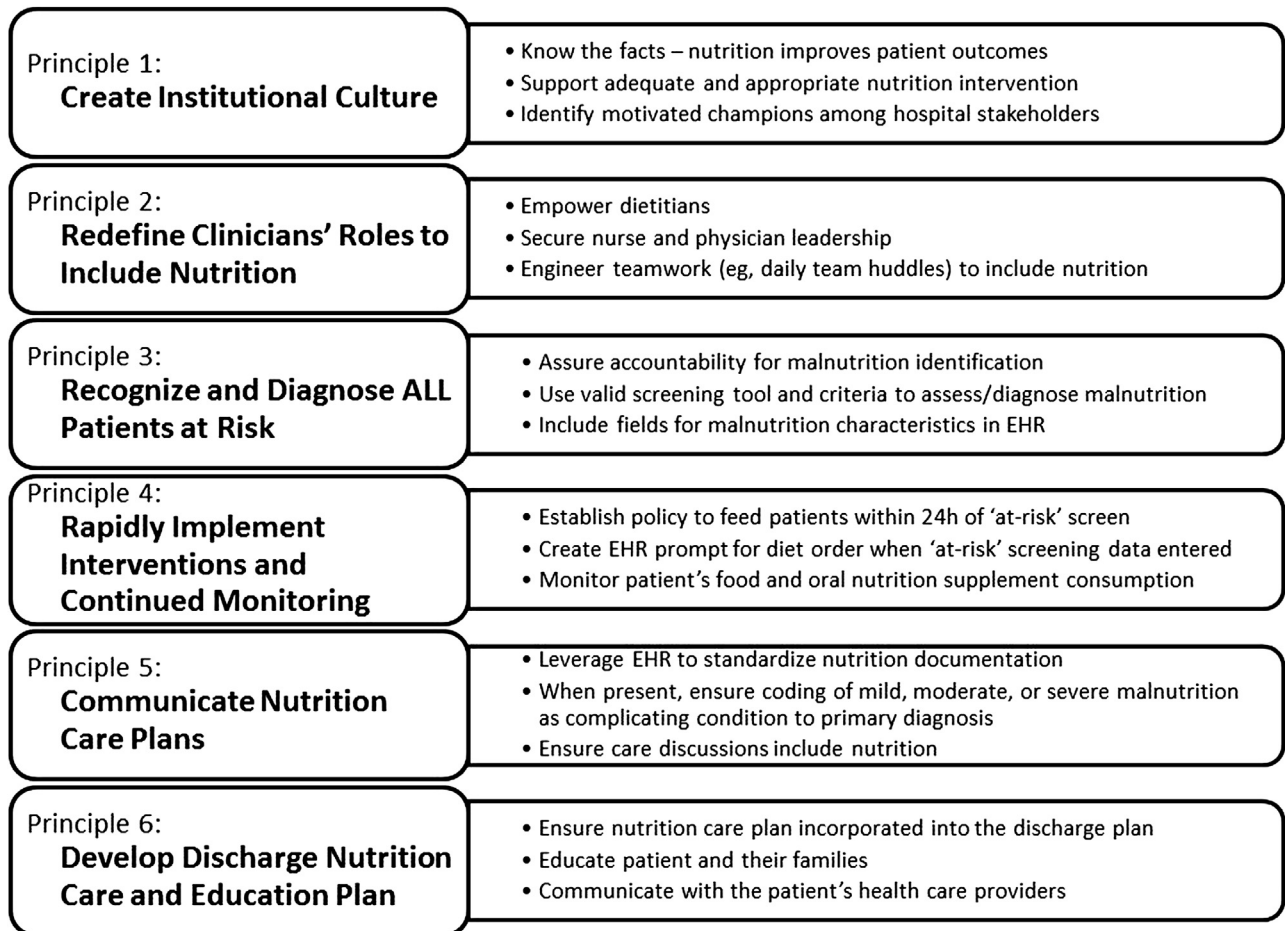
Principle 1:
Create Institutional Culture

• Know the facts – nutrition improves patient outcomes
• Support adequate and appropriate nutrition intervention
• Identify motivated champions among hospital stakeholders

Principle 2:
Redefine Clinicians' Roles to Include Nutrition

• Empower dietitians
• Secure nurse and physician leadership
• Engineer teamwork (eg, daily team huddles) to include nutrition

Principle 3:
Recognize and Diagnose ALL Patients at Risk

• Assure accountability for malnutrition identification
• Use valid screening tool and criteria to assess/diagnose malnutrition
• Include fields for malnutrition characteristics in EHR

Principle 4:
Rapidly Implement Interventions and Continued Monitoring

• Establish policy to feed patients within 24h of 'at-risk' screen
• Create EHR prompt for diet order when 'at-risk' screening data entered
• Monitor patient's food and oral nutrition supplement consumption

Principle 5:
Communicate Nutrition Care Plans

• Leverage EHR to standardize nutrition documentation
• When present, ensure coding of mild, moderate, or severe malnutrition as complicating condition to primary diagnosis
• Ensure care discussions include nutrition

Principle 6:
Develop Discharge Nutrition Care and Education Plan

• Ensure nutrition care plan incorporated into the discharge plan
• Educate patient and their families
• Communicate with the patient's health care providers